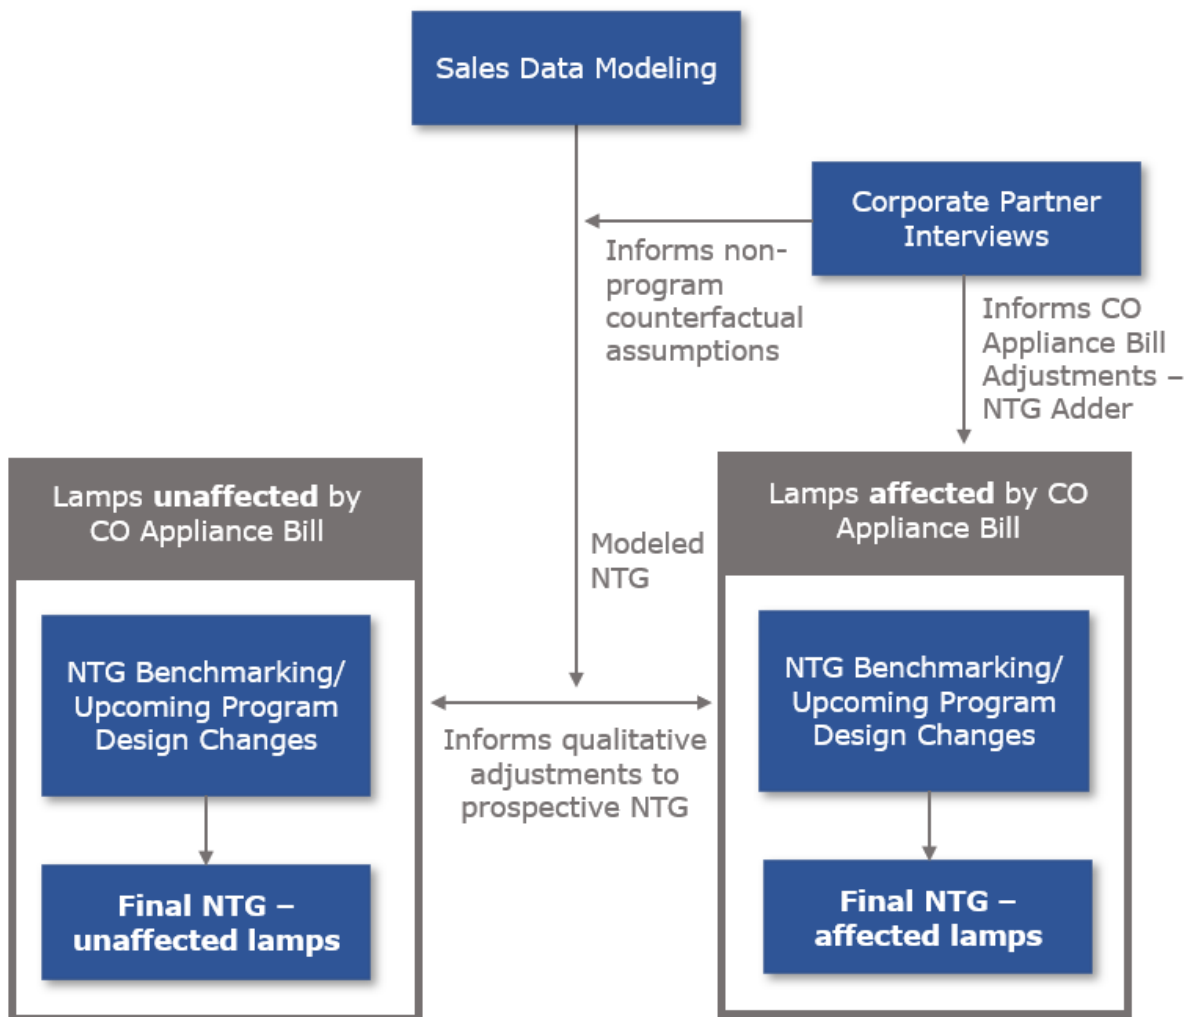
Sales Data Modeling

Corporate Partner Interviews

Informs non-program counterfactual assumptions

Informs CO Appliance Bill Adjustments – NTG Adder

Modeled NTG

Lamps **unaffected** by CO Appliance Bill

NTG Benchmarking/ Upcoming Program Design Changes

**Final NTG – unaffected lamps**

Informs qualitative adjustments to prospective NTG

Lamps **affected** by CO Appliance Bill

NTG Benchmarking/ Upcoming Program Design Changes

**Final NTG – affected lamps**